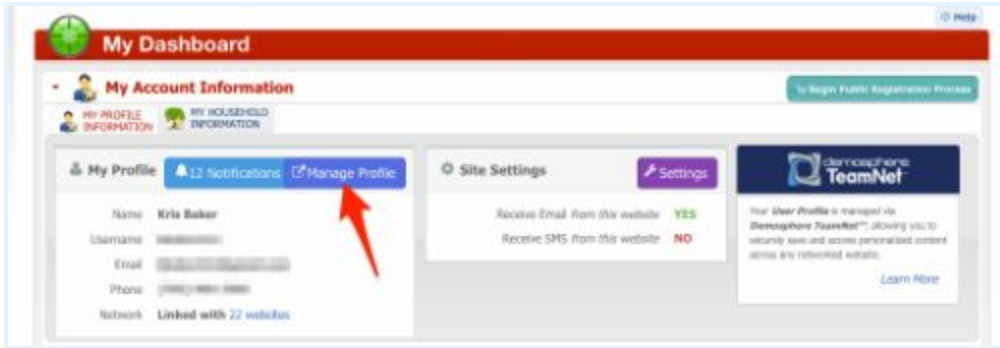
Help

My Dashboard

My Account Information

Begin Public Registration Process

MY PROFILE INFORMATION

MY HOUSEHOLD INFORMATION

My Profile

12 Notifications

Manage Profile

Name Kris Baker

Username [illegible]

Email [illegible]

Phone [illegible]

Network Linked with 22 websites

Site Settings

Settings

Receive Email from this website YES

Receive SMS from this website NO

demosphere TeamNet

Your User Profile is managed via Demosphere TeamNet™, allowing you to securely save and access personalized content across any networked website.

Learn More